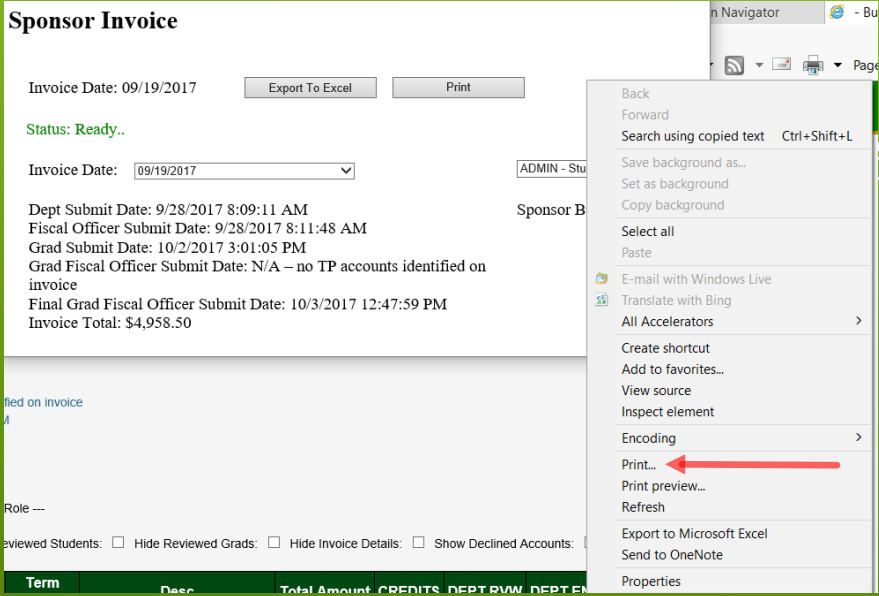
Sponsor Invoice

Invoice Date: 09/19/2017 Export To Excel Print

Status: Ready..

Invoice Date: 09/19/2017

ADMIN - Stu

Dept Submit Date: 9/28/2017 8:09:11 AM
Fiscal Officer Submit Date: 9/28/2017 8:11:48 AM
Grad Submit Date: 10/2/2017 3:01:05 PM
Grad Fiscal Officer Submit Date: N/A – no TP accounts identified on invoice
Final Grad Fiscal Officer Submit Date: 10/3/2017 12:47:59 PM
Invoice Total: $4,958.50

Sponsor B

n Navigator

- Bu

Page

Back
Forward
Search using copied text Ctrl+Shift+L
Save background as...
Set as background
Copy background
Select all
Paste
E-mail with Windows Live
Translate with Bing
All Accelerators
Create shortcut
Add to favorites...
View source
Inspect element
Encoding
Print...
Print preview...
Refresh
Export to Microsoft Excel
Send to OneNote
Properties

fied on invoice
M

Role ---

eviewed Students: Hide Reviewed Grads: Hide Invoice Details: Show Declined Accounts:

| Term | Desc | Total Amount | CREDITS | DEPT RVW | DEPT EN |